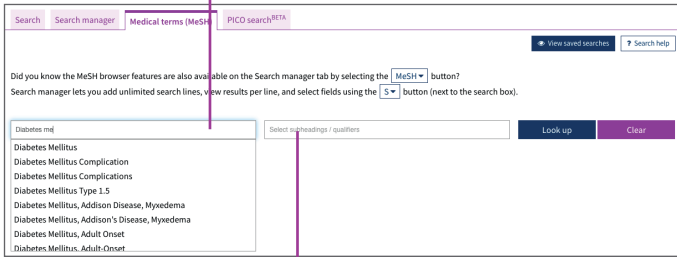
Search Search manager Medical terms (MeSH) PICO search$^{BETA}$

View saved searches ? Search help

Did you know the MeSH browser features are also available on the Search manager tab by selecting the MeSH ▾ button?
Search manager lets you add unlimited search lines, view results per line, and select fields using the S ▾ button (next to the search box).

Diabetes me

Select subheadings / qualifiers

Look up Clear

Diabetes Mellitus
Diabetes Mellitus Complication
Diabetes Mellitus Complications
Diabetes Mellitus Type 1.5
Diabetes Mellitus, Addison Disease, Myxedema
Diabetes Mellitus, Addison's Disease, Myxedema
Diabetes Mellitus, Adult Onset
Diabetes Mellitus, Adult-Onset